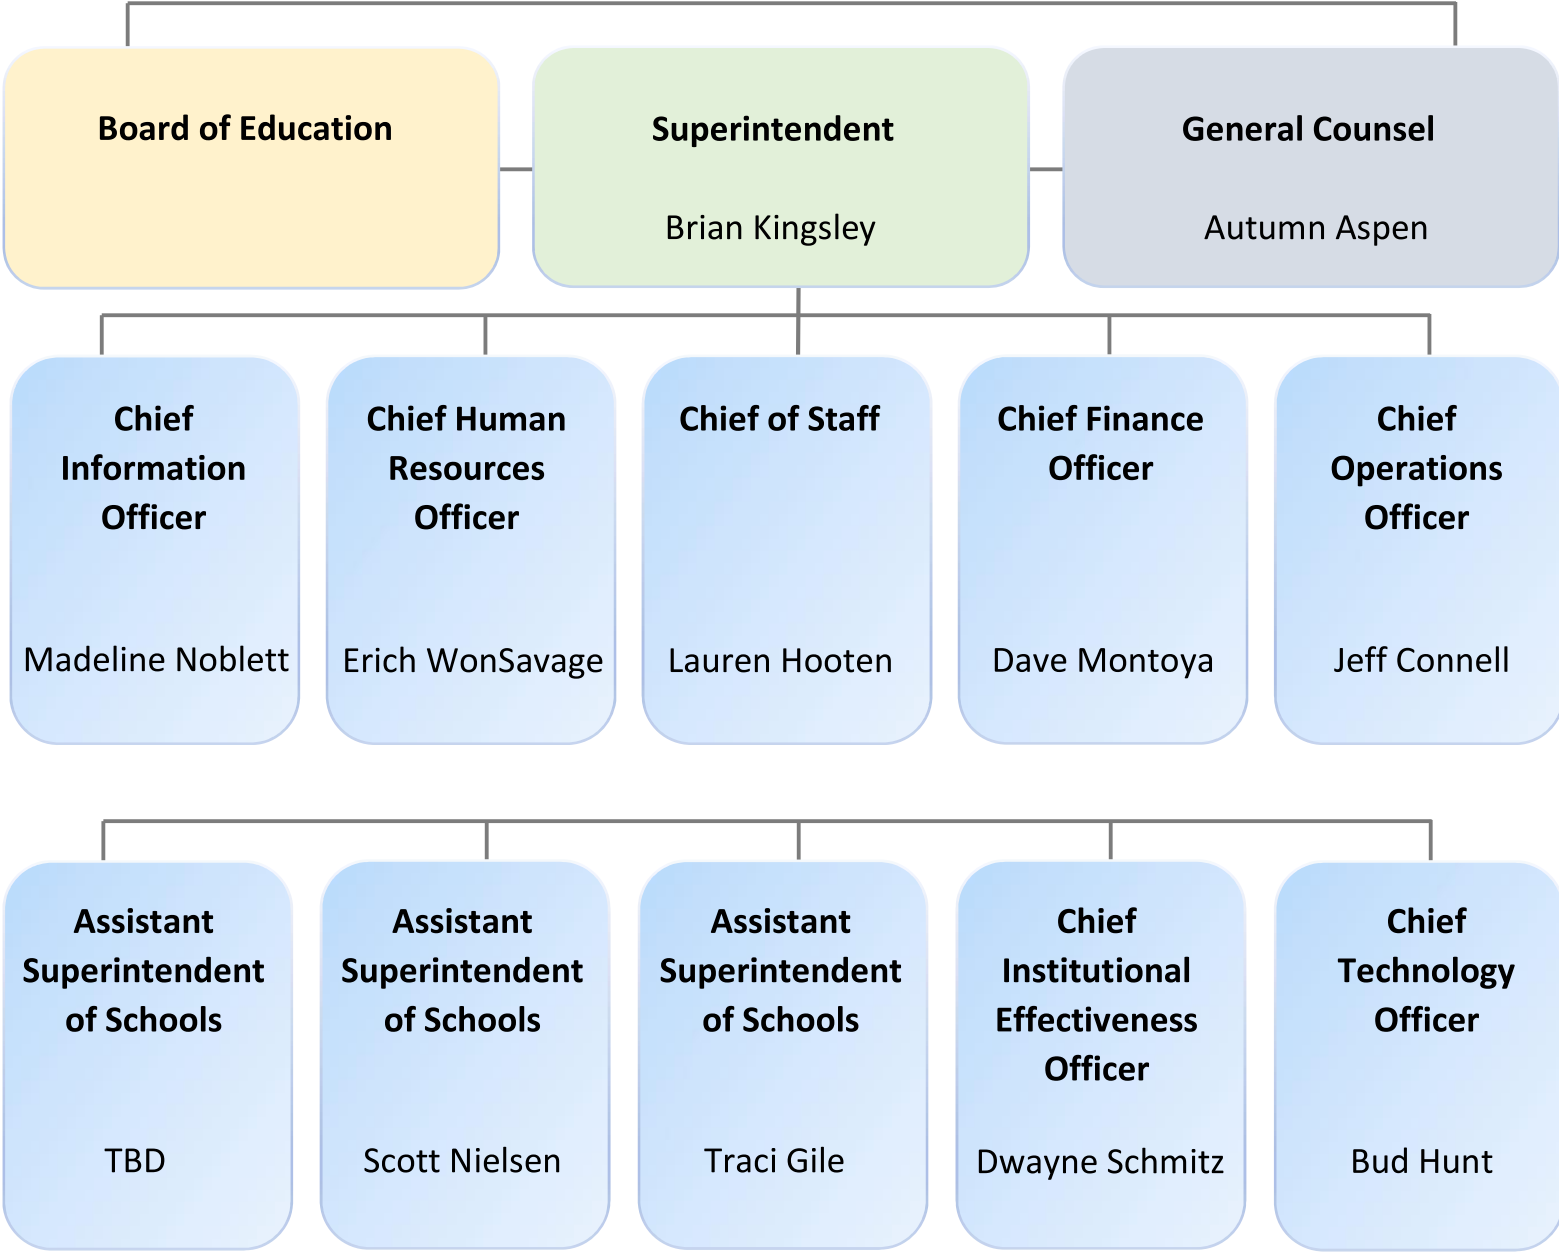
Board of Education

Superintendent

Brian Kingsley

General Counsel

Autumn Aspen

Chief Information Officer

Madeline Noblett

Chief Human Resources Officer

Erich WonSavage

Chief of Staff

Lauren Hooten

Chief Finance Officer

Dave Montoya

Chief Operations Officer

Jeff Connell

Assistant Superintendent of Schools

TBD

Assistant Superintendent of Schools

Scott Nielsen

Assistant Superintendent of Schools

Traci Gile

Chief Institutional Effectiveness Officer

Dwayne Schmitz

Chief Technology Officer

Bud Hunt